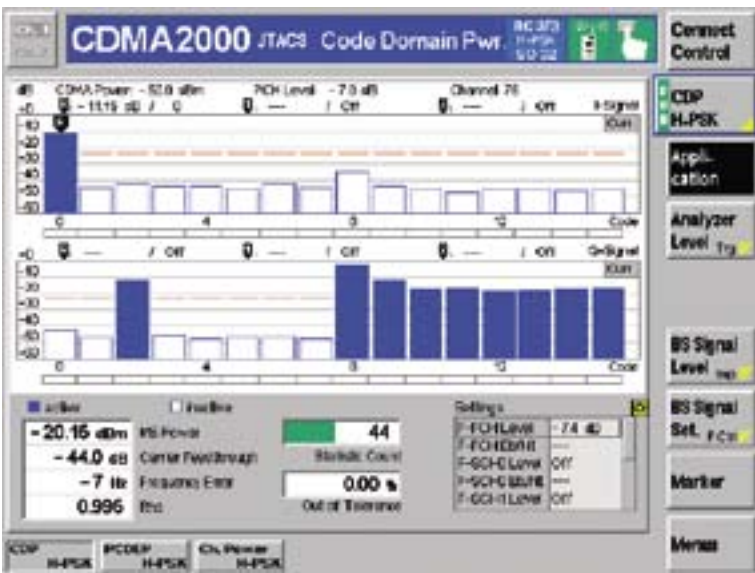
CDMA2000 JTACS Code Domain Pwr.

Connect Control

dB CDMA Power -52.8 dBm
FCH Level -7.0 dB
Channel 76
-11.15 dB / 0
/ Off
/ Off
I-Signal
-10
-20
-30
-40
-50
-60
Curr
0
4
8
12
Code

/ Off
/ Off
/ Off
Q-Signal
-10
-20
-30
-40
-50
-60
Curr
0
4
8
12
Code

CDP H-PSK

Application

Analyzer Level Trg

BS Signal Level

BS Signal Set. F-CH

Marker

Menus

active
inactive
-20.16 dBm
RS Power
-44.0 dB
Carrier Feedthrough
-7 Hz
Frequency Error
0.996
Rho
44
Statistic Count
0.00 %
Out of Tolerance

Settings
| | |
|---|---|
| F-FCH Level | -7.0 dB |
| F-FCH Eb/Nt | ---- |
| F-SCH0 Level | Off |
| F-SCH0 Eb/Nt | ---- |
| F-SCH1 Level | Off |

CDP H-PSK
PCDEP H-PSK
Ch. Power H-PSK